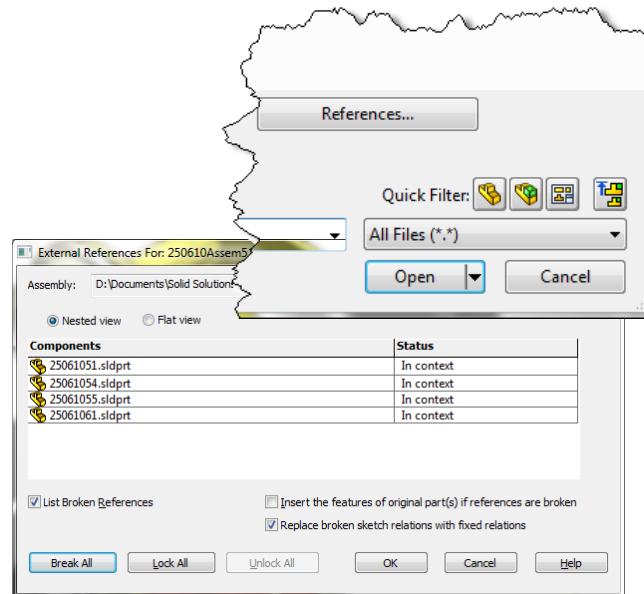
References...

Quick Filter:

All Files (*.*)

Open

Cancel

External References For: 250610Assem5

Assembly: D:\Documents\Solid Solution

Nested view Flat view

| Components | Status |
|---|---|
| 25061051.sldprt | In context |
| 25061054.sldprt | In context |
| 25061055.sldprt | In context |
| 25061061.sldprt | In context |

List Broken References

Insert the features of original part(s) if references are broken

Replace broken sketch relations with fixed relations

Break All

Lock All

Unlock All

OK

Cancel

Help